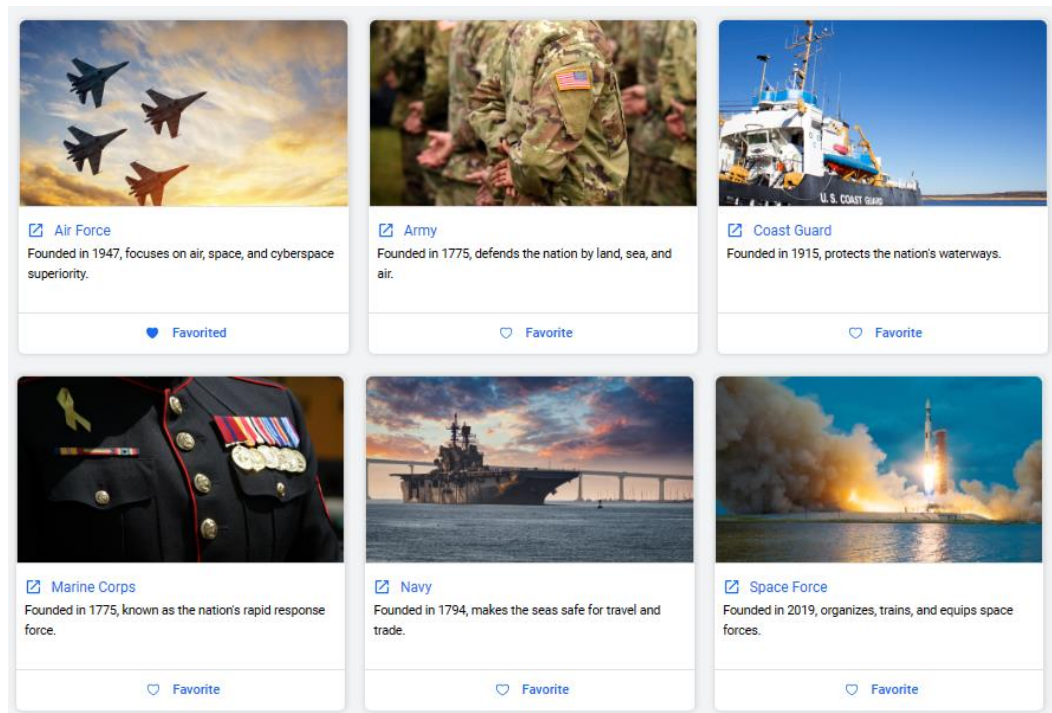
Air Force
Founded in 1947, focuses on air, space, and cyberspace superiority.

Favorited

U.S. COAST GUARD

Army
Founded in 1775, defends the nation by land, sea, and air.

Favorite

Coast Guard
Founded in 1915, protects the nation's waterways.

Favorite

Marine Corps
Founded in 1775, known as the nation's rapid response force.

Favorite

Navy
Founded in 1794, makes the seas safe for travel and trade.

Favorite

Space Force
Founded in 2019, organizes, trains, and equips space forces.

Favorite